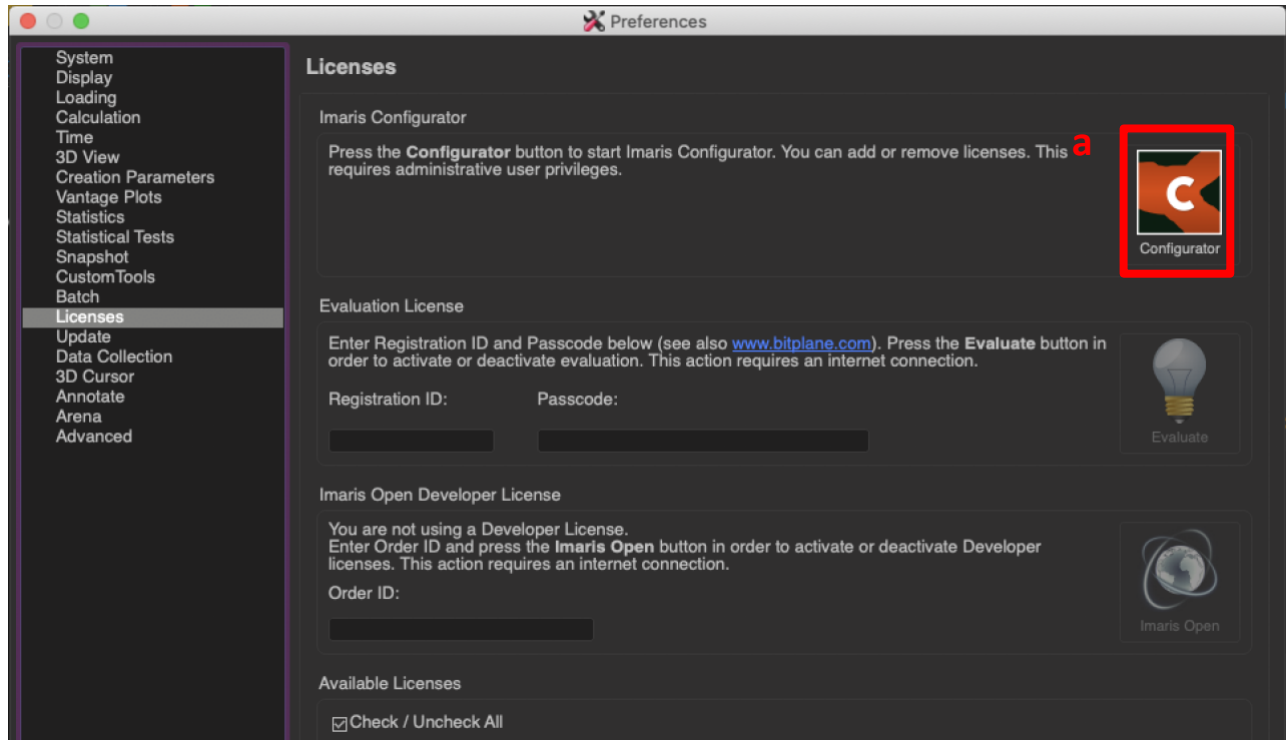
Preferences

System
Display
Loading
Calculation
Time
3D View
Creation Parameters
Vantage Plots
Statistics
Statistical Tests
Snapshot
CustomTools
Batch
Licenses
Update
Data Collection
3D Cursor
Annotate
Arena
Advanced

Licenses

Imaris Configurator

Press the **Configurator** button to start Imaris Configurator. You can add or remove licenses. This requires administrative user privileges.

a

C

Configurator

Evaluation License

Enter Registration ID and Passcode below (see also www.bitplane.com). Press the **Evaluate** button in order to activate or deactivate evaluation. This action requires an internet connection.

Registration ID:

Passcode:

Evaluate

Imaris Open Developer License

You are not using a Developer License.
Enter Order ID and press the **Imaris Open** button in order to activate or deactivate Developer licenses. This action requires an internet connection.

Order ID:

Imaris Open

Available Licenses

☑Check / Uncheck All